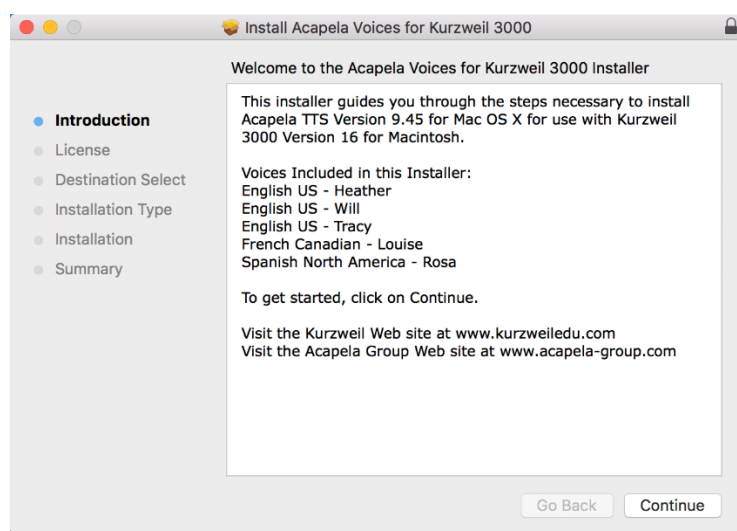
Install Acapela Voices for Kurzweil 3000

Welcome to the Acapela Voices for Kurzweil 3000 Installer

Introduction
License
Destination Select
Installation Type
Installation
Summary

This installer guides you through the steps necessary to install Acapela TTS Version 9.45 for Mac OS X for use with Kurzweil 3000 Version 16 for Macintosh.

Voices Included in this Installer:
English US - Heather
English US - Will
English US - Tracy
French Canadian - Louise
Spanish North America - Rosa

To get started, click on Continue.

Visit the Kurzweil Web site at www.kurzweiledu.com
Visit the Acapela Group Web site at www.acapela-group.com

Go Back
Continue